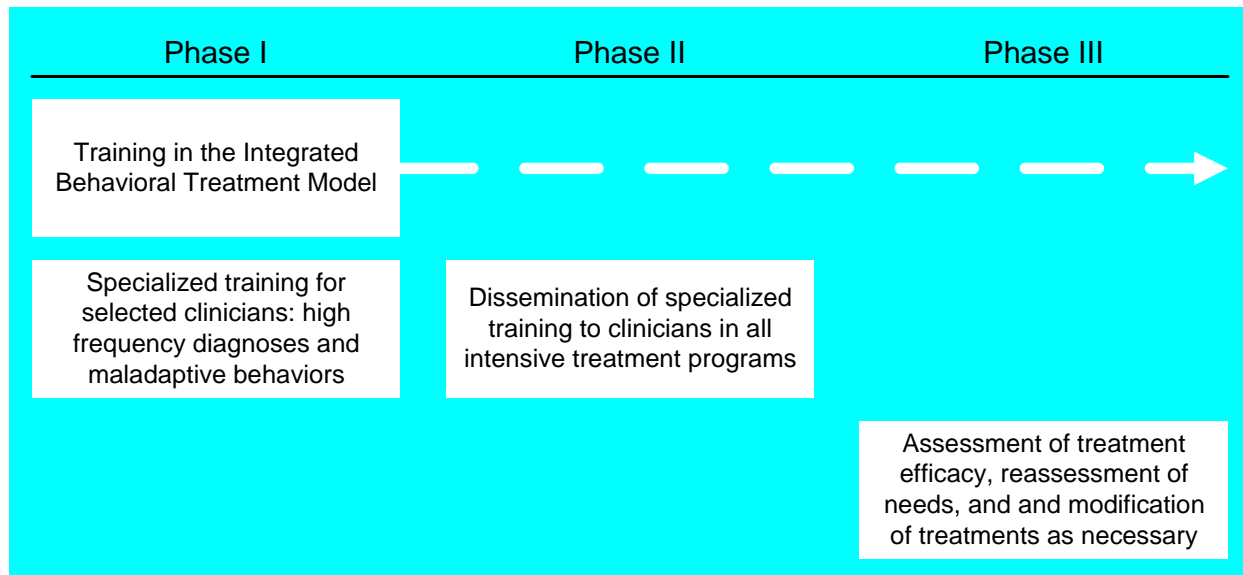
Phase I

Phase II

Phase III

Training in the Integrated Behavioral Treatment Model

Specialized training for selected clinicians: high frequency diagnoses and maladaptive behaviors

Dissemination of specialized training to clinicians in all intensive treatment programs

Assessment of treatment efficacy, reassessment of needs, and and modification of treatments as necessary